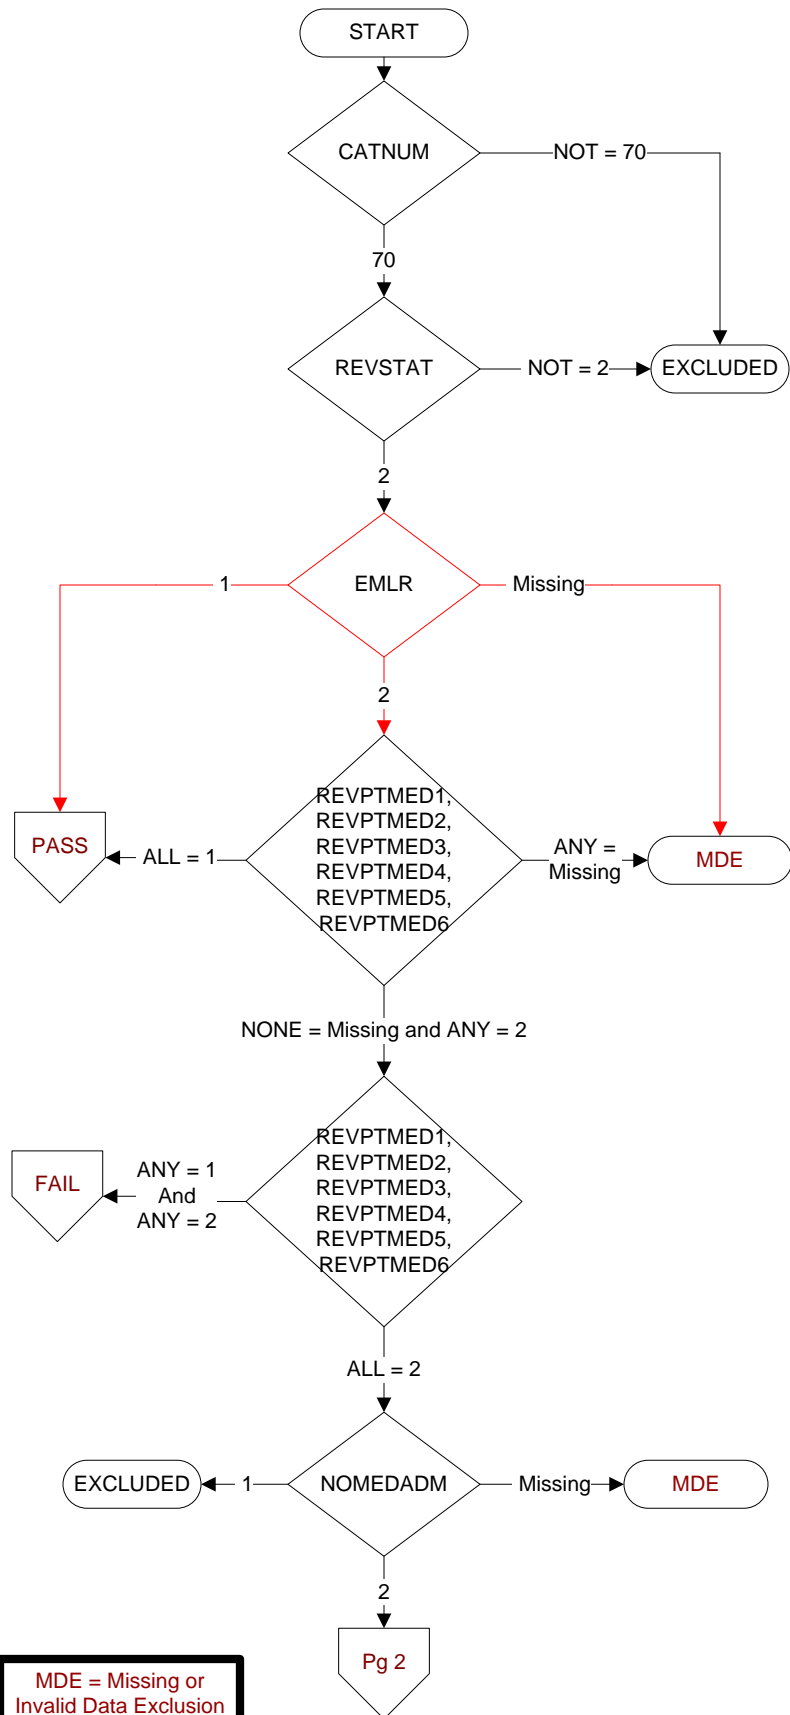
START

CATNUM

NOT = 70

70

REVSTAT

NOT = 2

EXCLUDED

2

EMLR

1

Missing

2

PASS

ALL = 1

REVPTMED1, REVPTMED2, REVPTMED3, REVPTMED4, REVPTMED5, REVPTMED6

ANY = Missing

MDE

NONE = Missing and ANY = 2

FAIL

ANY = 1 And ANY = 2

REVPTMED1, REVPTMED2, REVPTMED3, REVPTMED4, REVPTMED5, REVPTMED6

ALL = 2

EXCLUDED

1

NOMEDADM

Missing

MDE

2

Pg 2

MDE = Missing or Invalid Data Exclusion